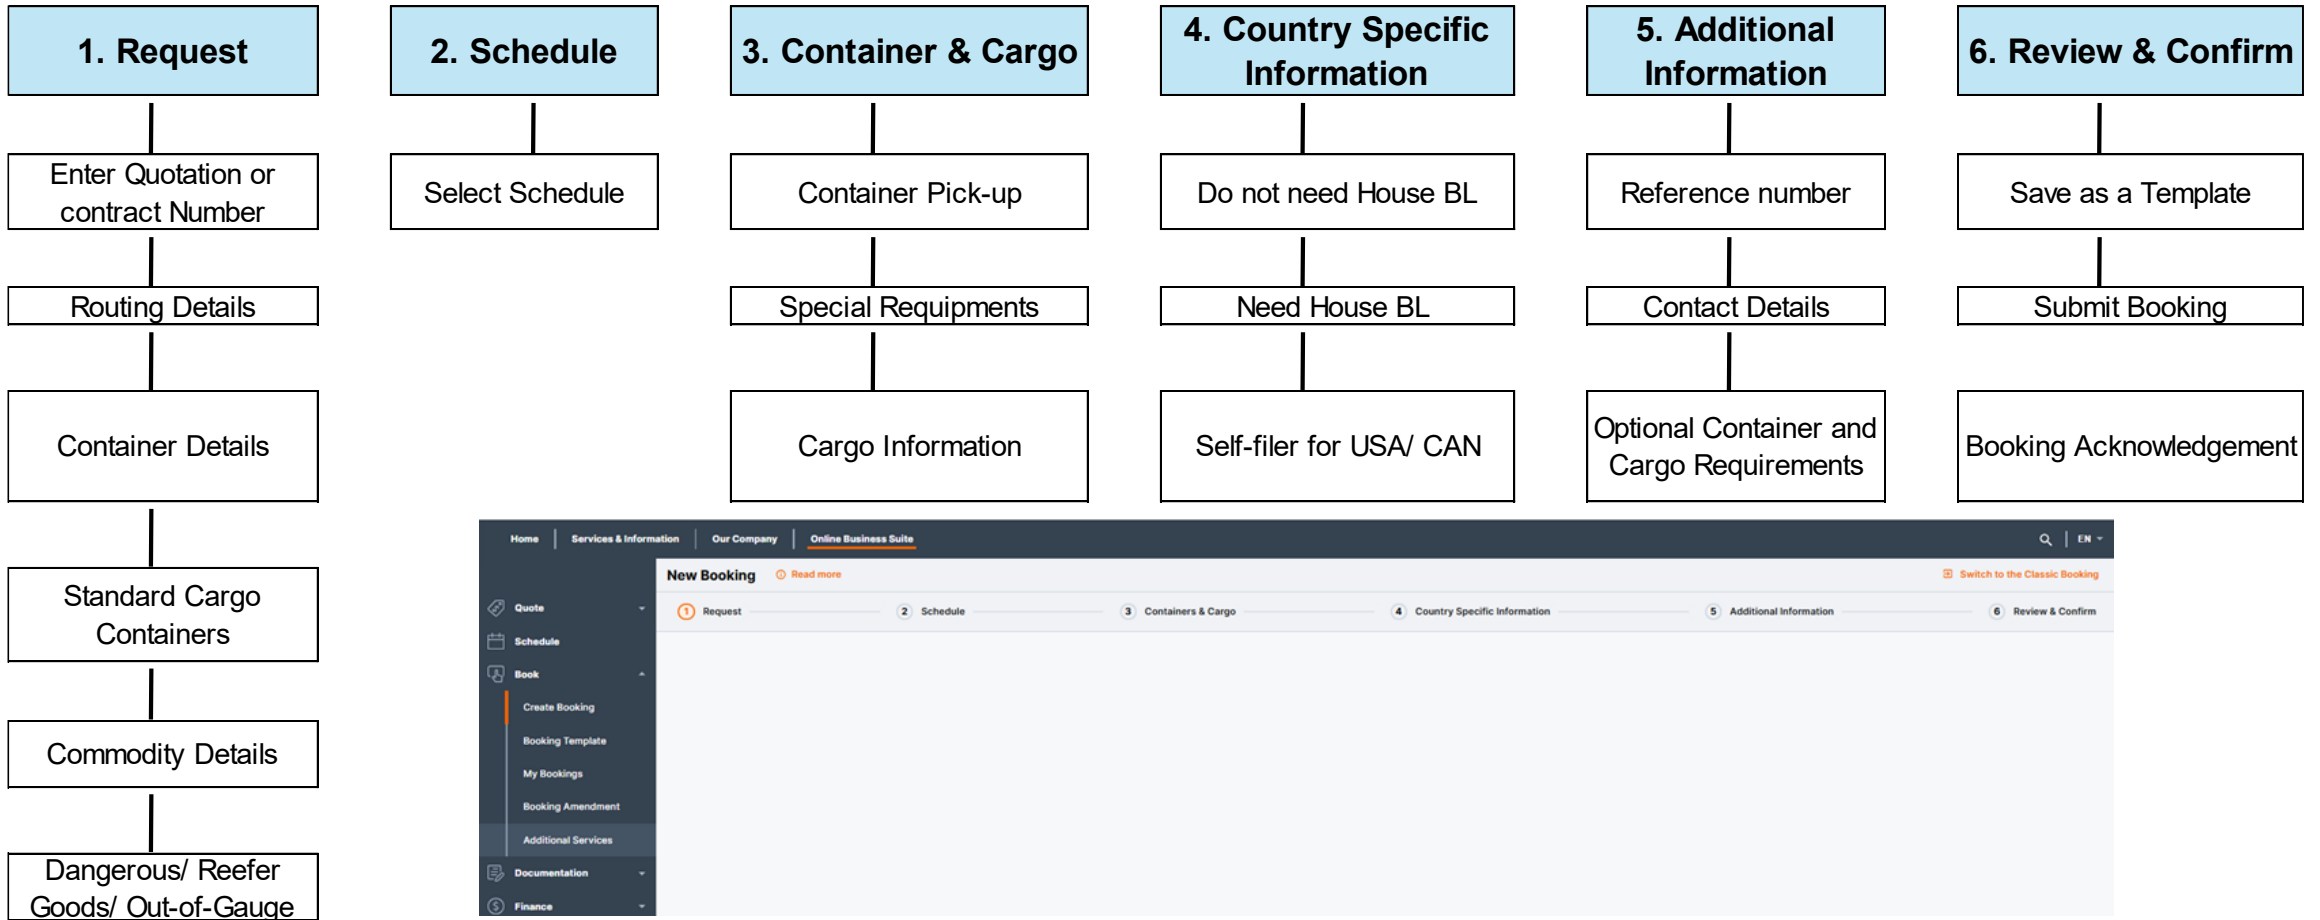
1. Request

Enter Quotation or contract Number

Routing Details

Container Details

Standard Cargo Containers

Commodity Details

Dangerous/ Reefer Goods/ Out-of-Gauge

2. Schedule

Select Schedule

3. Container & Cargo

Container Pick-up

Special Requipments

Cargo Information

4. Country Specific Information

Do not need House BL

Need House BL

Self-filer for USA/ CAN

5. Additional Information

Reference number

Contact Details

Optional Container and Cargo Requirements

6. Review & Confirm

Save as a Template

Submit Booking

Booking Acknowledgement

Home | Services & Information | Our Company | Online Business Suite

EN

New Booking  Read more

Switch to the Classic Booking

1 Request  2 Schedule  3 Containers & Cargo  4 Country Specific Information  5 Additional Information  6 Review & Confirm

Quote
Schedule
Book
Create Booking
Booking Template
My Bookings
Booking Amendment
Additional Services
Documentation
Finance